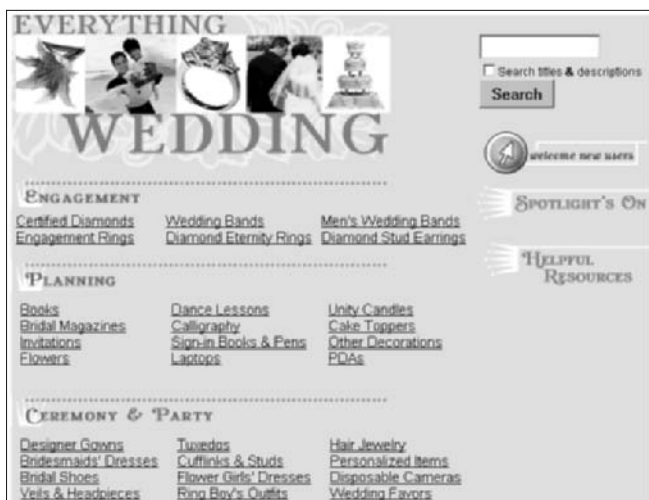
EVERYTHING
WEDDING

Search titles & descriptions
Search

welcome new users

Spotlight's On

Helpful Resources

Engagement

Certified Diamonds
Engagement Rings
Wedding Bands
Diamond Eternity Rings
Men's Wedding Bands
Diamond Stud Earrings

Planning

Books
Bridal Magazines
Invitations
Flowers
Dance Lessons
Calligraphy
Sign-in Books & Pens
Laptops
Unity Candles
Cake Toppers
Other Decorations
PDAs

Ceremony & Party

Designer Gowns
Bridesmaids' Dresses
Bridal Shoes
Veils & Headpieces
Tuxedos
Cufflinks & Studs
Flower Girls' Dresses
Ring Boy's Outfits
Hair Jewelry
Personalized Items
Disposable Cameras
Wedding Favors